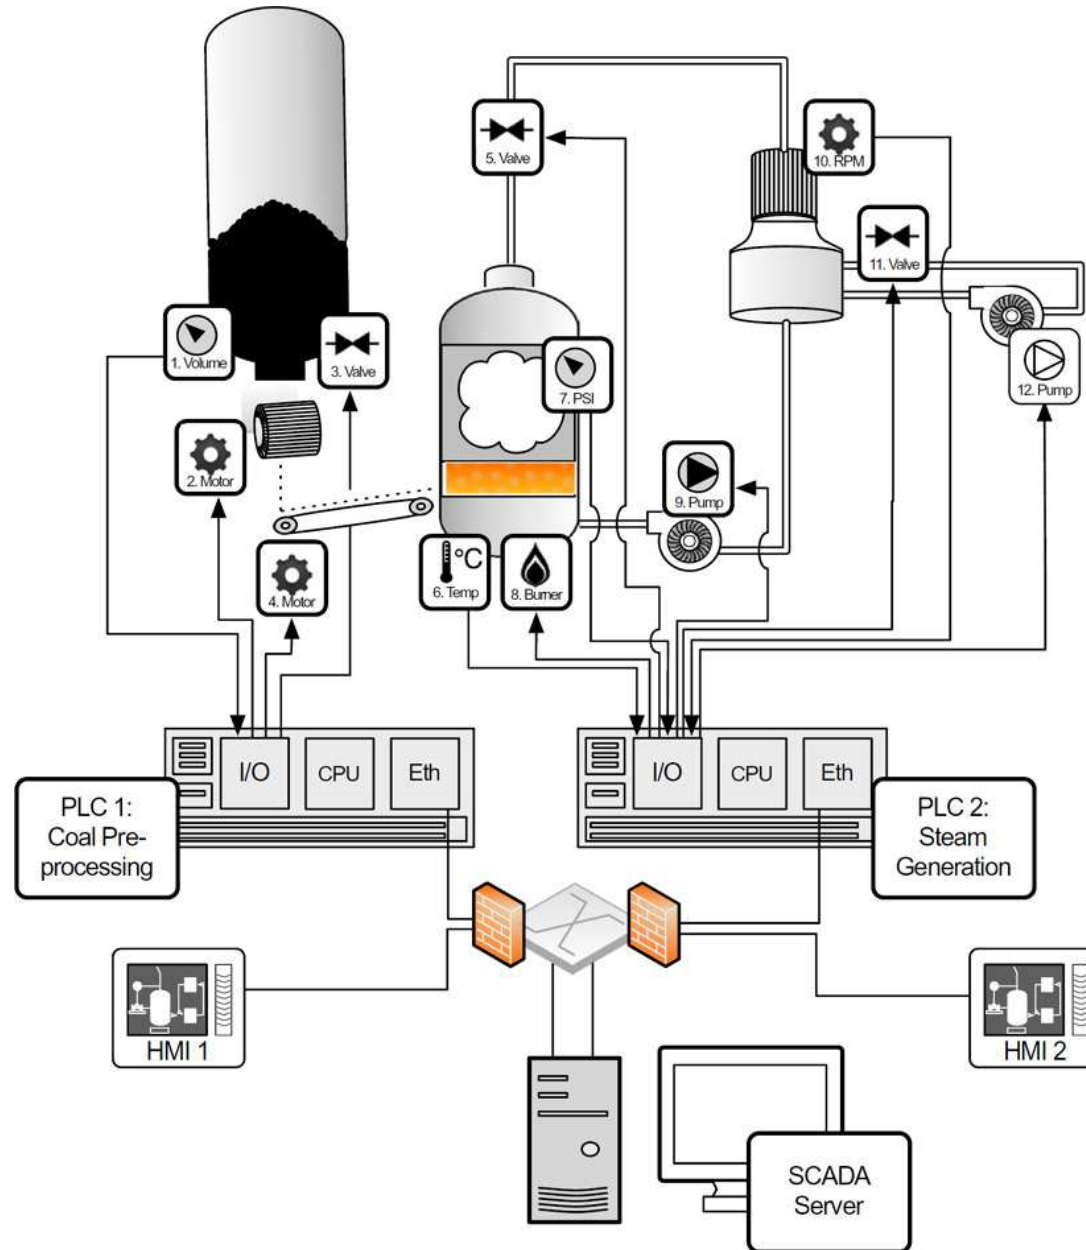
5. Valve

10. RPM

11. Valve

1. Volume

3. Valve

7. PSI

12. Pump

2. Motor

9. Pump

°C

6. Temp

8. Burner

4. Motor

I/O

CPU

Eth

I/O

CPU

Eth

PLC 1: Coal Preprocessing

PLC 2: Steam Generation

HMI 1

HMI 2

SCADA Server